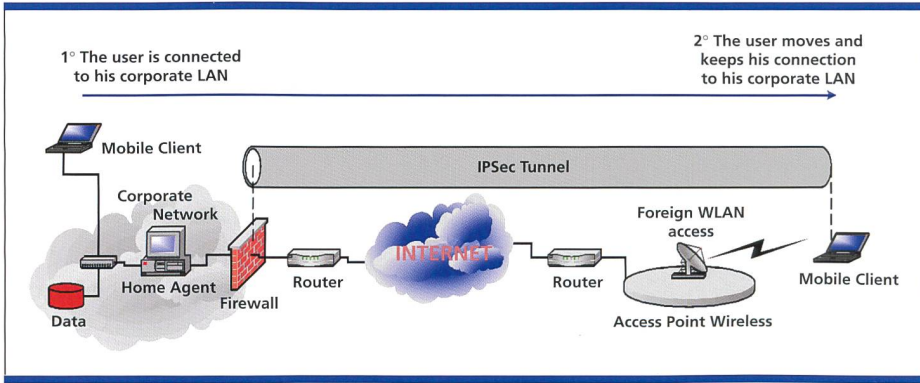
1° The user is connected to his corporate LAN

2° The user moves and keeps his connection to his corporate LAN

Mobile Client

IPSec Tunnel

Corporate Network

Foreign WLAN access

INTERNET

Home Agent

Router

Router

Mobile Client

Firewall

Data

Access Point Wireless